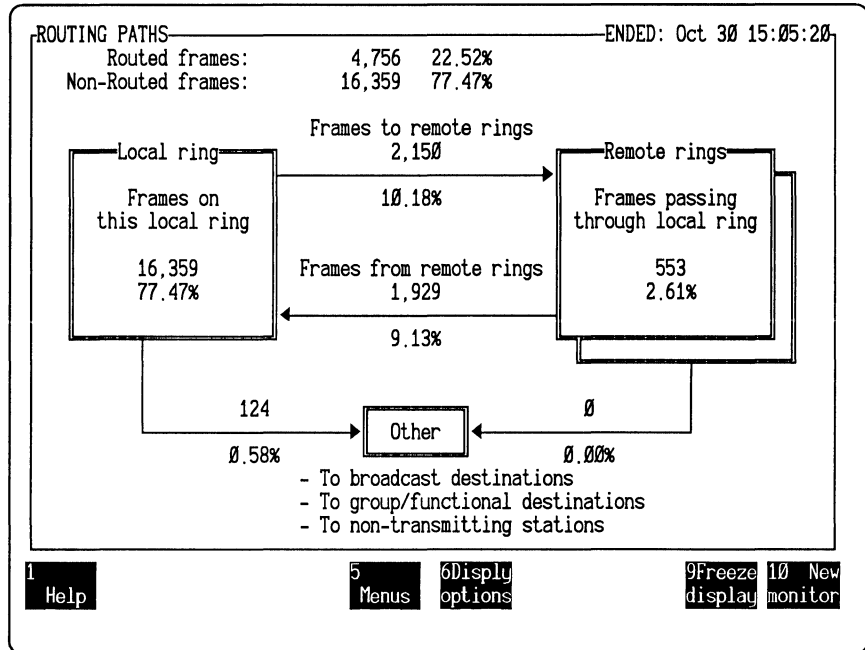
ROUTING PATHS ENDED: Oct 3Ø 15:Ø5:2Ø

Routed frames: 4,756 22.52%
Non-Routed frames: 16,359 77.47%

Frames to remote rings
2,15Ø

Local ring

Frames on this local ring

16,359
77.47%

1Ø.18%

Remote rings

Frames passing through local ring

553
2.61%

Frames from remote rings
1,929

9.13%

124

Ø.58%

Other

Ø

Ø.ØØ%

- To broadcast destinations
- To group/functional destinations
- To non-transmitting stations

1 Help

5 Menus

6Disply options

9Freeze display

1Ø New monitor